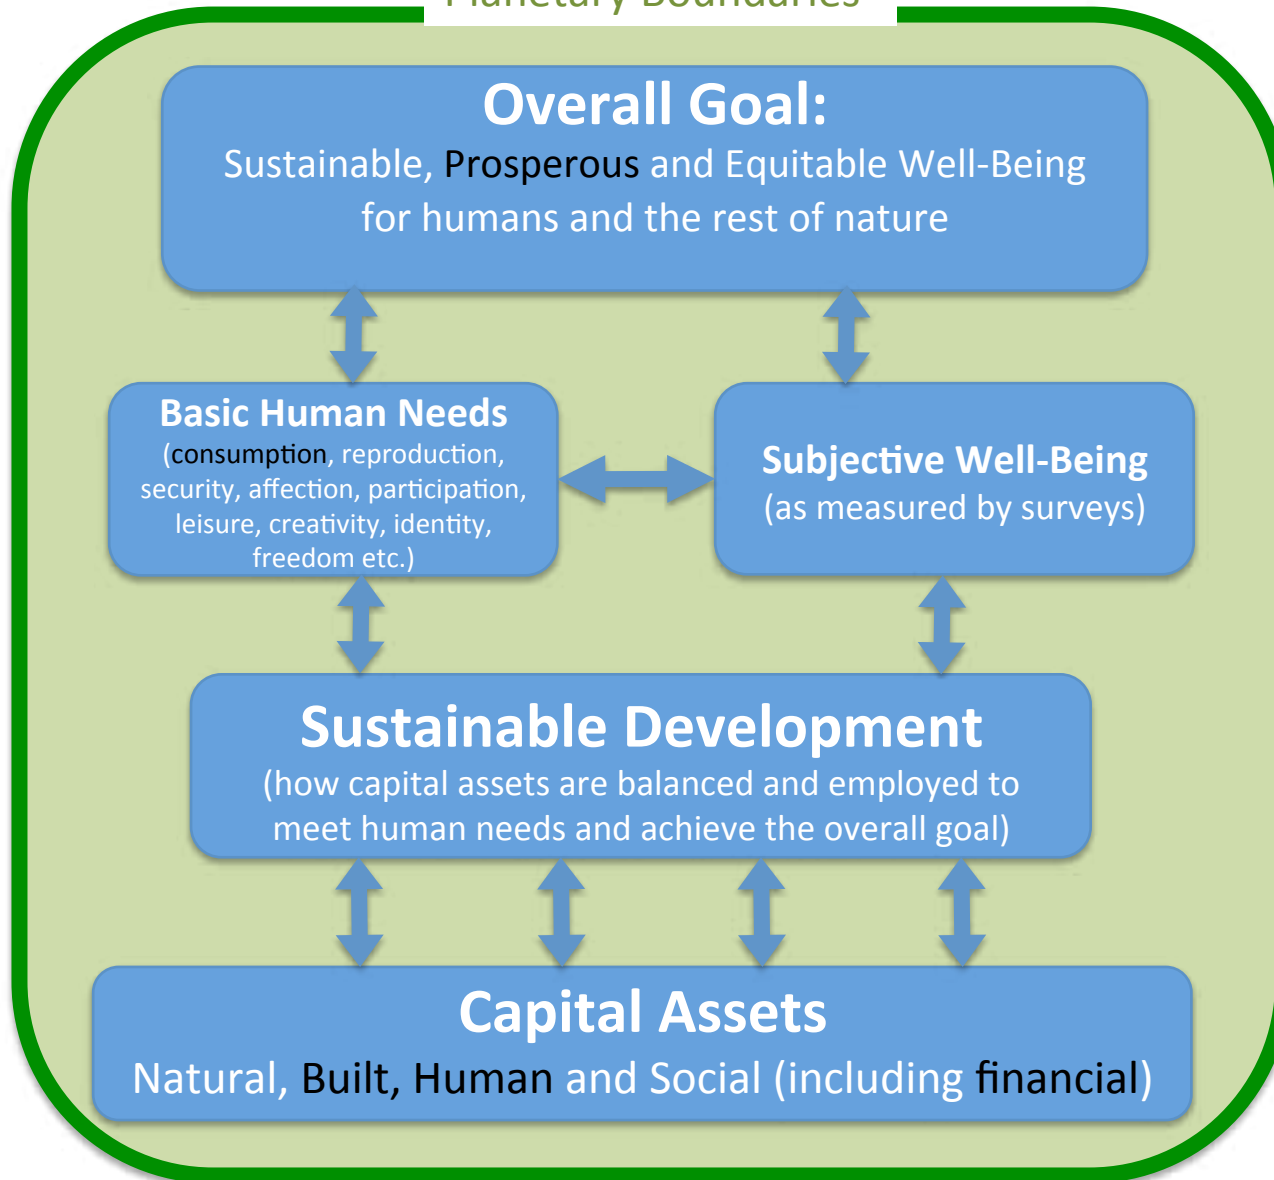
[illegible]

Overall Goal:
Sustainable, Prosperous and Equitable Well-Being for humans and the rest of nature

Basic Human Needs
(consumption, reproduction, security, affection, participation, leisure, creativity, identity, freedom etc.)

Subjective Well-Being
(as measured by surveys)

Sustainable Development
(how capital assets are balanced and employed to meet human needs and achieve the overall goal)

Capital Assets
Natural, Built, Human and Social (including financial)